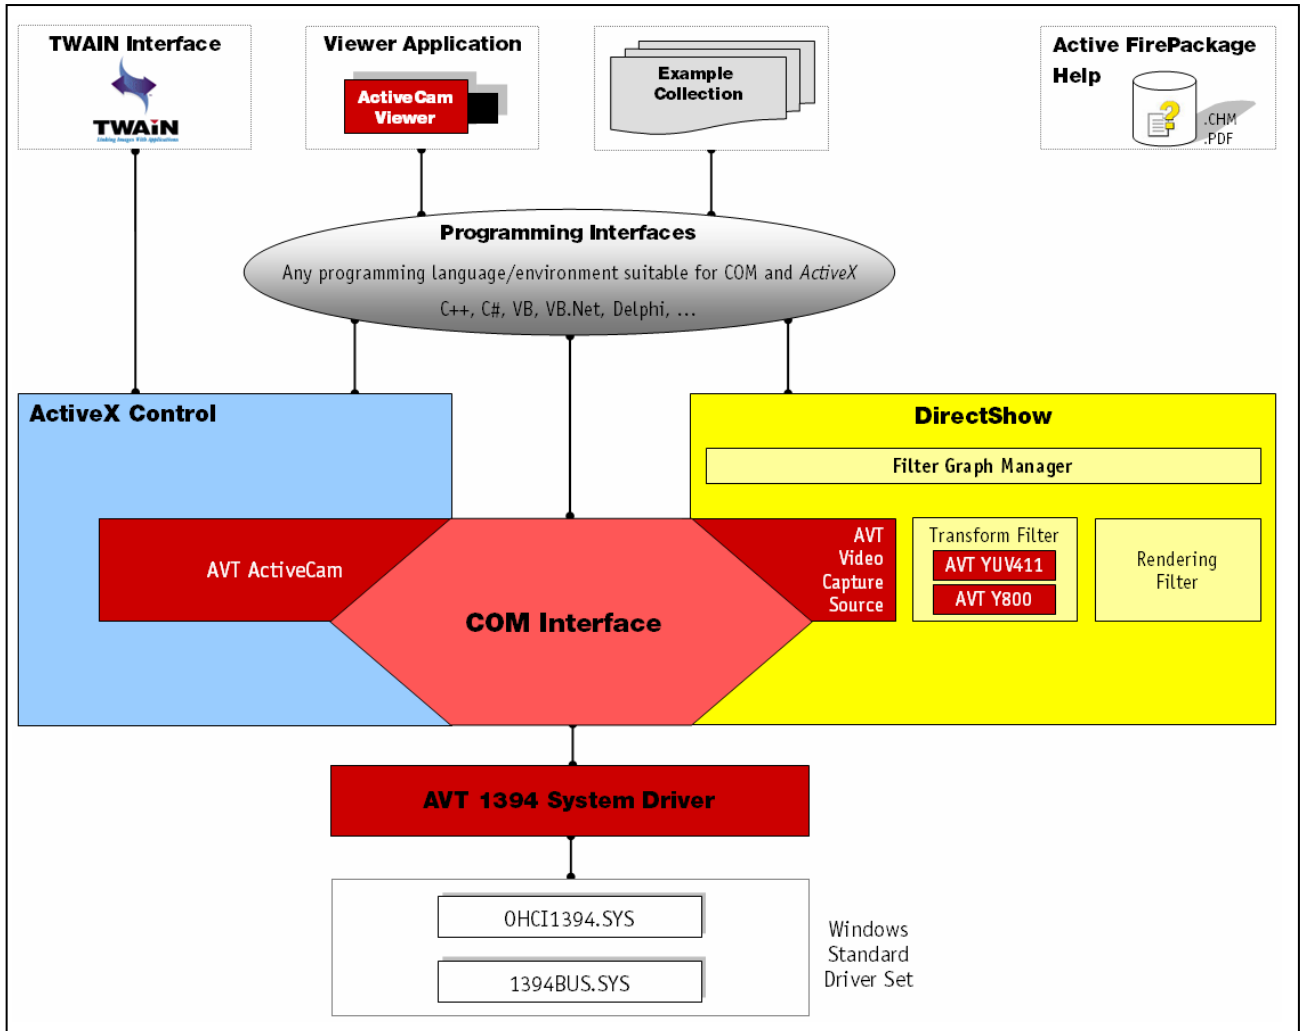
TWAIN Interface

TWAIN

Viewer Application

ActiveCam Viewer

Example Collection

Active FirePackage Help

.CHM
.PDF

Programming Interfaces

Any programming language/environment suitable for COM and ActiveX

C++, C#, VB, VB.Net, Delphi, ...

ActiveX Control

DirectShow

Filter Graph Manager

AVT ActiveCam

AVT Video Capture Source

Transform Filter

AVT YUV411

AVT Y800

Rendering Filter

COM Interface

AVT 1394 System Driver

OHCI1394.SYS

1394BUS.SYS

Windows Standard Driver Set